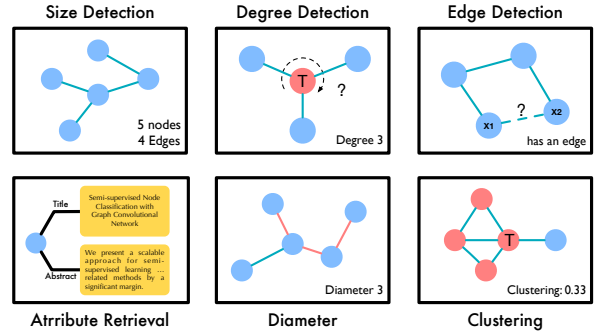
Size Detection

5 nodes
4 Edges

Degree Detection

T

?

Degree 3

Edge Detection

?

x1

x2

has an edge

Title

Semi-supervised Node Classification with Graph Convolutional Network

Abstract

We present a scalable approach for semi-supervised learning ... related methods by a significant margin.

Attribute Retrieval

Diameter 3

Diameter

T

Clustering: 0.33

Clustering